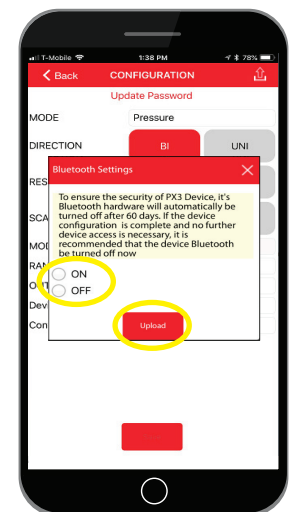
T-Mobile 1:38 PM 78%

Back CONFIGURATION

Update Password

MODE Pressure

DIRECTION BI UNI

RES

SCA

MOD

RAN

OTH

Devi

Con

Bluetooth Settings

To ensure the security of PX3 Device, it's Bluetooth hardware will automatically be turned off after 60 days. If the device configuration is complete and no further device access is necessary, it is recommended that the device Bluetooth be turned off now

ON

OFF

Upload